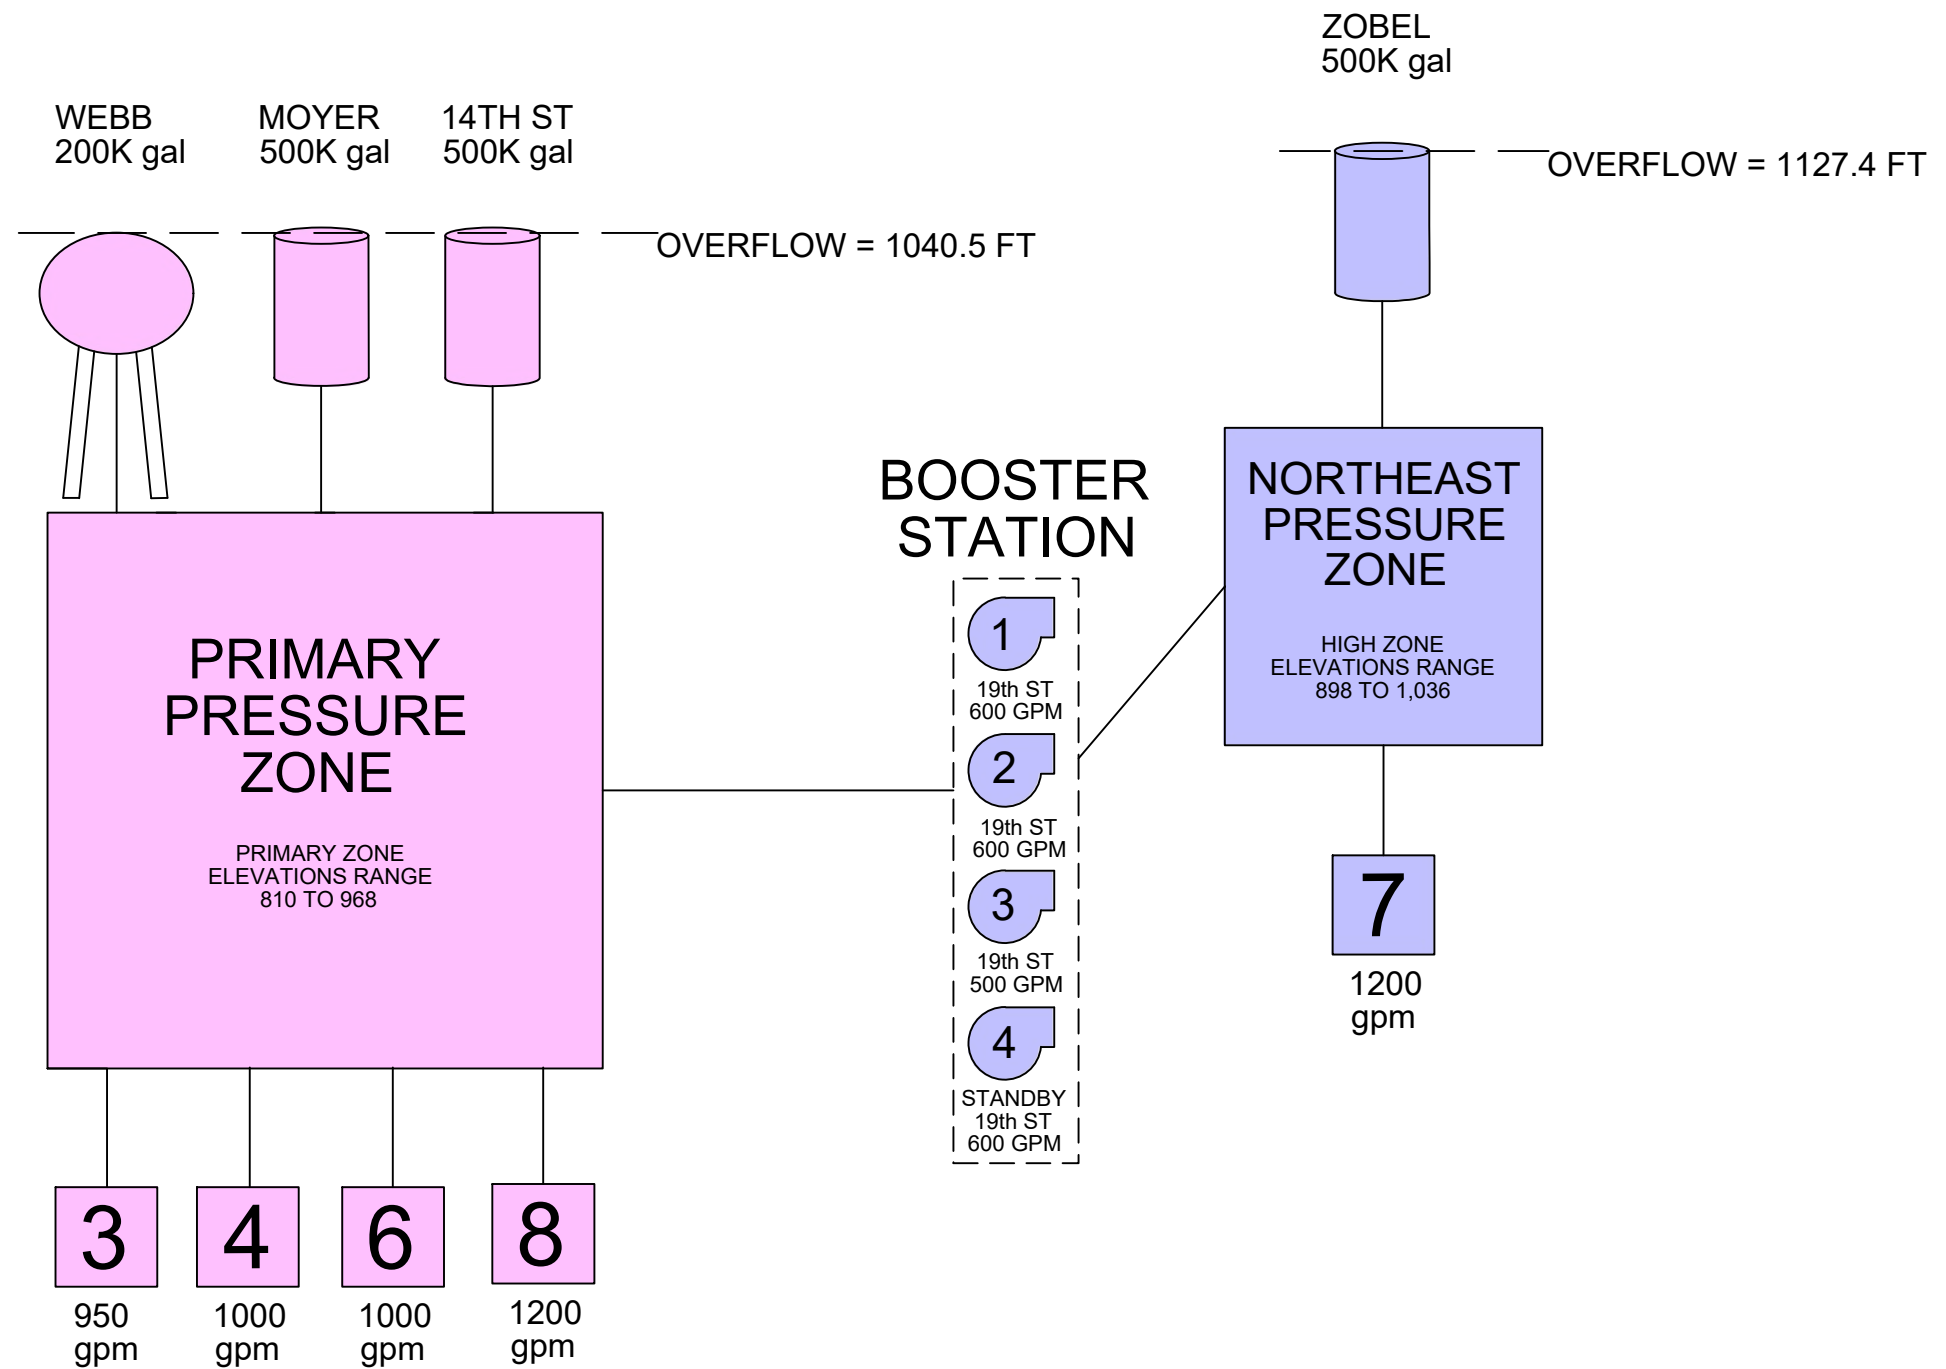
ZOBEL
500K gal

WEBB
200K gal

MOYER
500K gal

14TH ST
500K gal

OVERFLOW = 1127.4 FT

OVERFLOW = 1040.5 FT

BOOSTER
STATION

NORTHEAST
PRESSURE
ZONE

HIGH ZONE
ELEVATIONS RANGE
898 TO 1,036

PRIMARY
PRESSURE
ZONE

PRIMARY ZONE
ELEVATIONS RANGE
810 TO 968

1
19th ST
600 GPM

2
19th ST
600 GPM

3
19th ST
500 GPM

4
STANDBY
19th ST
600 GPM

7
1200
gpm

3
950
gpm

4
1000
gpm

6
1000
gpm

8
1200
gpm